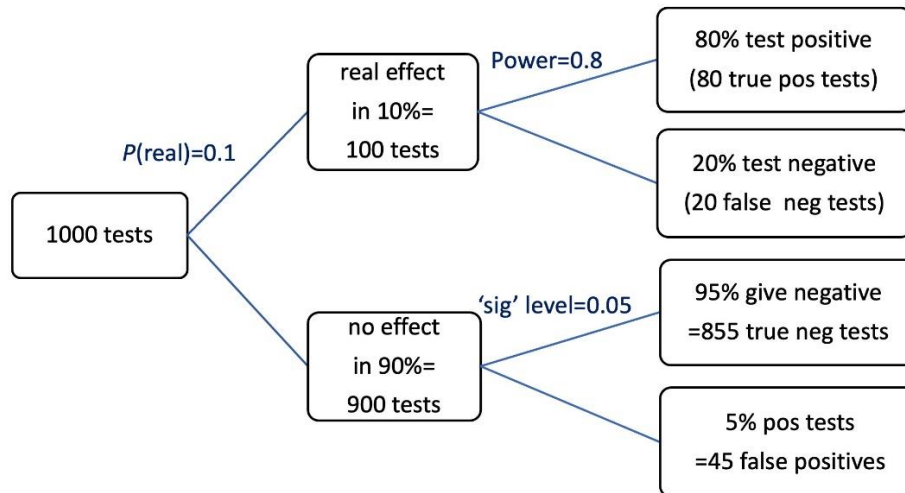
1000 tests

$P$(real)=0.1

real effect in 10%= 100 tests

Power=0.8

80% test positive (80 true pos tests)

20% test negative (20 false neg tests)

'sig' level=0.05

no effect in 90%= 900 tests

95% give negative =855 true neg tests

5% pos tests =45 false positives